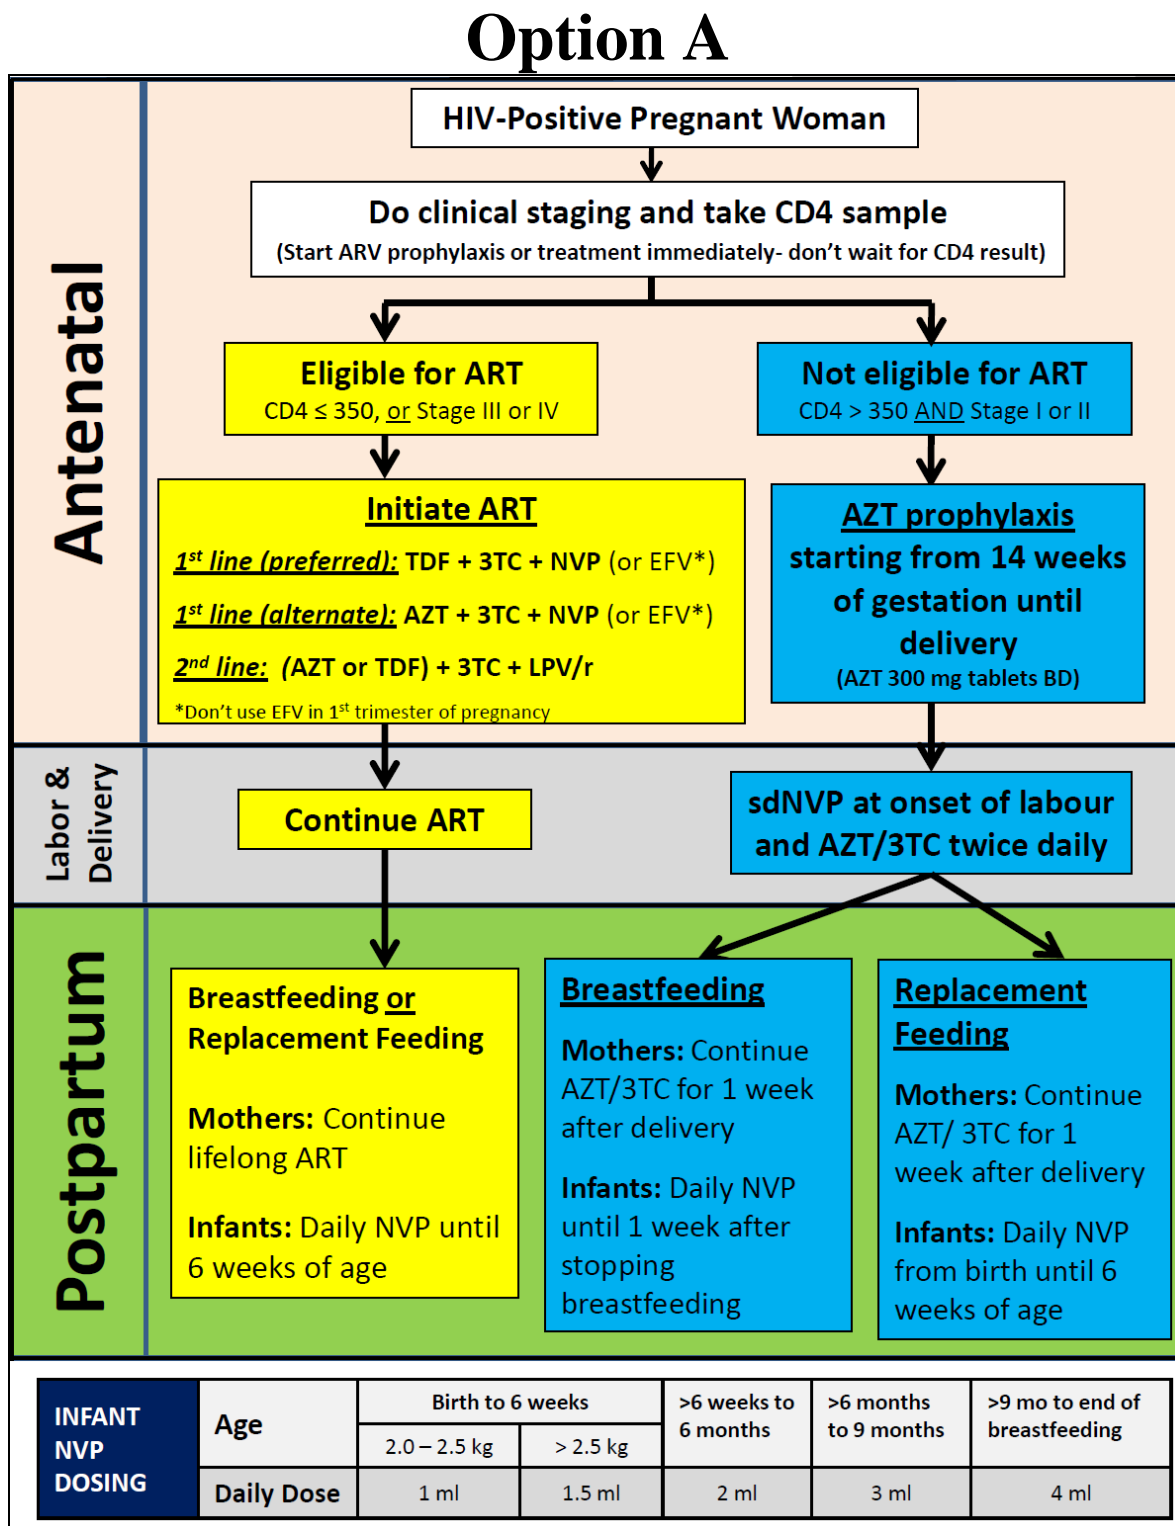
Option A

Antenatal

HIV-Positive Pregnant Woman

Do clinical staging and take CD4 sample
(Start ARV prophylaxis or treatment immediately- don't wait for CD4 result)

Eligible for ART
CD4 ≤ 350, or Stage III or IV

Not eligible for ART
CD4 > 350 AND Stage I or II

Initiate ART
$1^{st}$ line (preferred): TDF + 3TC + NVP (or EFV*)
$1^{st}$ line (alternate): AZT + 3TC + NVP (or EFV*)
$2^{nd}$ line: (AZT or TDF) + 3TC + LPV/r
*Don't use EFV in $1^{st}$ trimester of pregnancy

AZT prophylaxis starting from 14 weeks of gestation until delivery
(AZT 300 mg tablets BD)

Labor & Delivery

Continue ART

sdNVP at onset of labour and AZT/3TC twice daily

Postpartum

Breastfeeding or Replacement Feeding

Mothers: Continue lifelong ART

Infants: Daily NVP until 6 weeks of age

Breastfeeding

Mothers: Continue AZT/3TC for 1 week after delivery

Infants: Daily NVP until 1 week after stopping breastfeeding

Replacement Feeding

Mothers: Continue AZT/ 3TC for 1 week after delivery

Infants: Daily NVP from birth until 6 weeks of age

| INFANT NVP DOSING | Age | Birth to 6 weeks 2.0 – 2.5 kg | Birth to 6 weeks > 2.5 kg | >6 weeks to 6 months | >6 months to 9 months | >9 mo to end of breastfeeding |
|---|---|---|---|---|---|---|
| | Daily Dose | 1 ml | 1.5 ml | 2 ml | 3 ml | 4 ml |